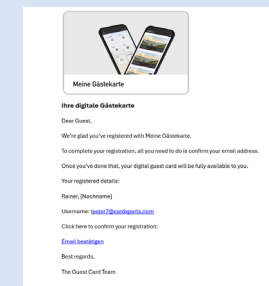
Meine Gästekarte

Ihre digitale Gästekarte

Dear Guest,

We're glad you've registered with Meine Gästekarte.

To complete your registration, all you need to do is confirm your email address.

Once you've done that, your digital guest card will be fully available to you.

Your registered details:

Rainer, [Nachname]

Username: tester7@cardxperts.com

Click here to confirm your registration:

Email bestätigen

Best regards,

The Guest Card Team